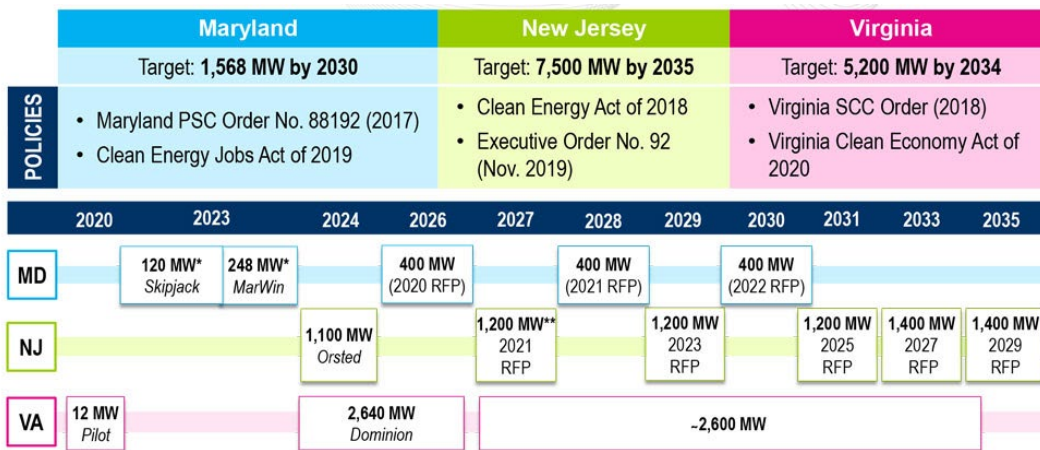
| | Maryland | New Jersey | Virginia |
|---|---|---|---|
| | Target: **1,568 MW by 2030** | Target: **7,500 MW by 2035** | Target: **5,200 MW by 2034** |
| POLICIES | • Maryland PSC Order No. 88192 (2017) • Clean Energy Jobs Act of 2019 | • Clean Energy Act of 2018 • Executive Order No. 92 (Nov. 2019) | • Virginia SCC Order (2018) • Virginia Clean Economy Act of 2020 |

2020 2023 2024 2026 2027 2028 2029 2030 2031 2033 2035

MD
120 MW* Skipjack
248 MW* MarWin
400 MW (2020 RFP)
400 MW (2021 RFP)
400 MW (2022 RFP)

NJ
1,100 MW Orsted
1,200 MW** 2021 RFP
1,200 MW 2023 RFP
1,200 MW 2025 RFP
1,400 MW 2027 RFP
1,400 MW 2029 RFP

VA
12 MW Pilot
2,640 MW Dominion
~2,600 MW